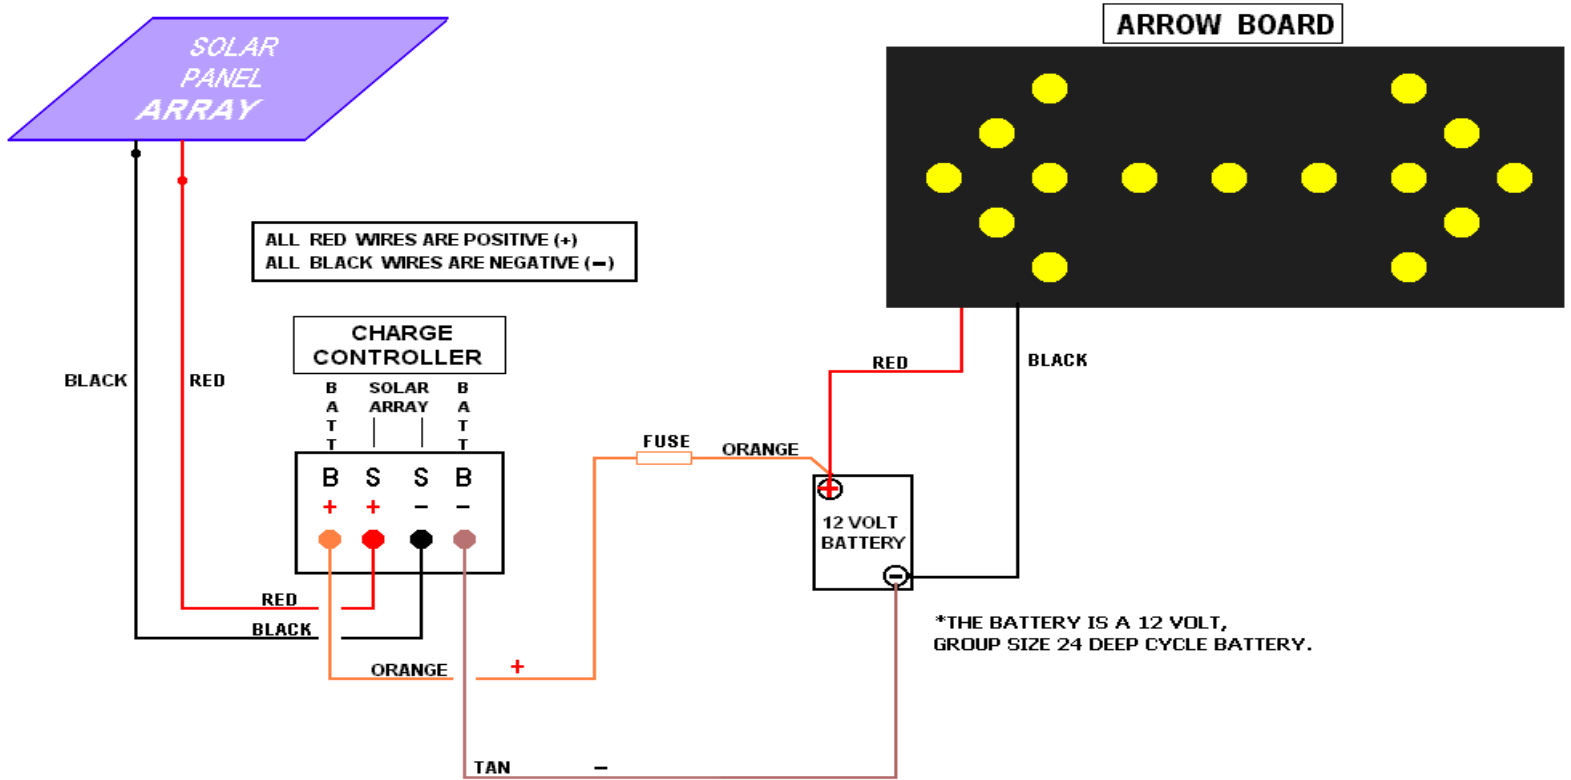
SOLAR PANEL ARRAY

ARROW BOARD

ALL RED WIRES ARE POSITIVE (+)
ALL BLACK WIRES ARE NEGATIVE (−)

BLACK

RED

CHARGE CONTROLLER

B A T T

SOLAR ARRAY

B A T T

B S S B

+ + − −

RED

BLACK

FUSE

ORANGE

RED

BLACK

12 VOLT BATTERY

RED

BLACK

ORANGE

+

TAN

−

*THE BATTERY IS A 12 VOLT, GROUP SIZE 24 DEEP CYCLE BATTERY.